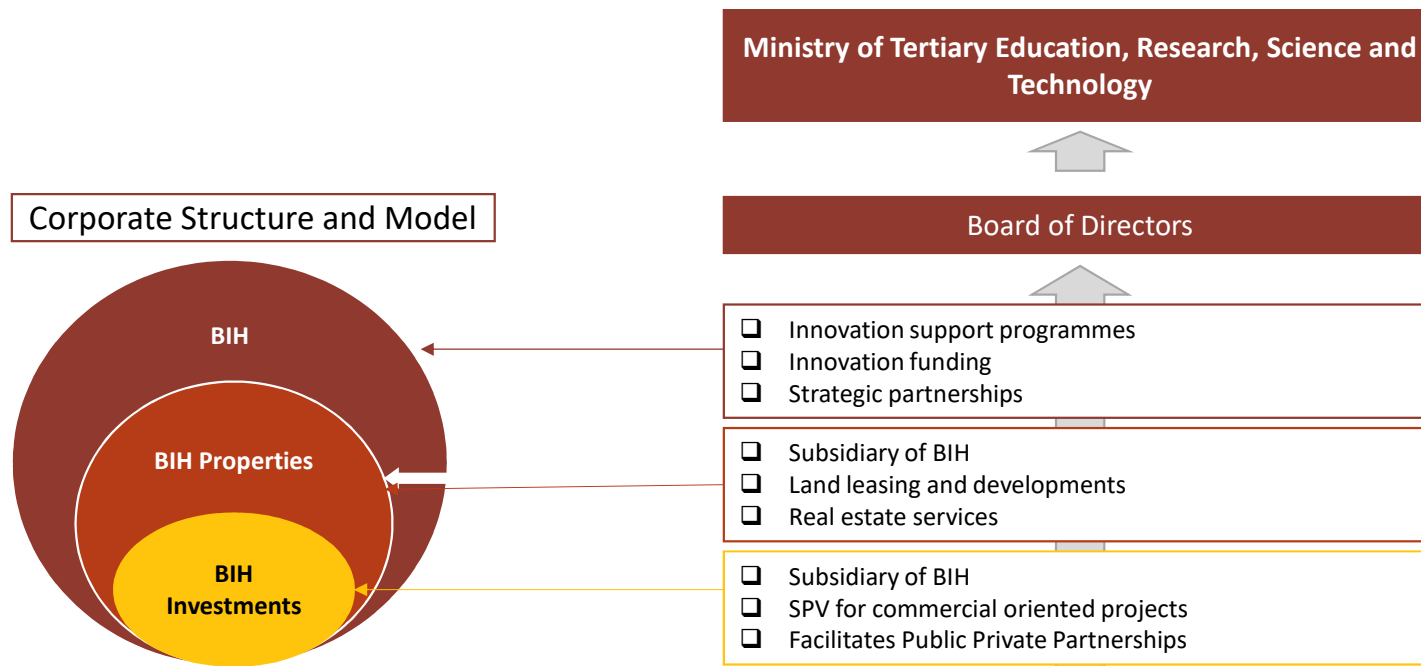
Ministry of Tertiary Education, Research, Science and Technology

Board of Directors

Corporate Structure and Model

BIH

BIH Properties

BIH Investments

❑ Innovation support programmes
❑ Innovation funding
❑ Strategic partnerships

❑ Subsidiary of BIH
❑ Land leasing and developments
❑ Real estate services

❑ Subsidiary of BIH
❑ SPV for commercial oriented projects
❑ Facilitates Public Private Partnerships